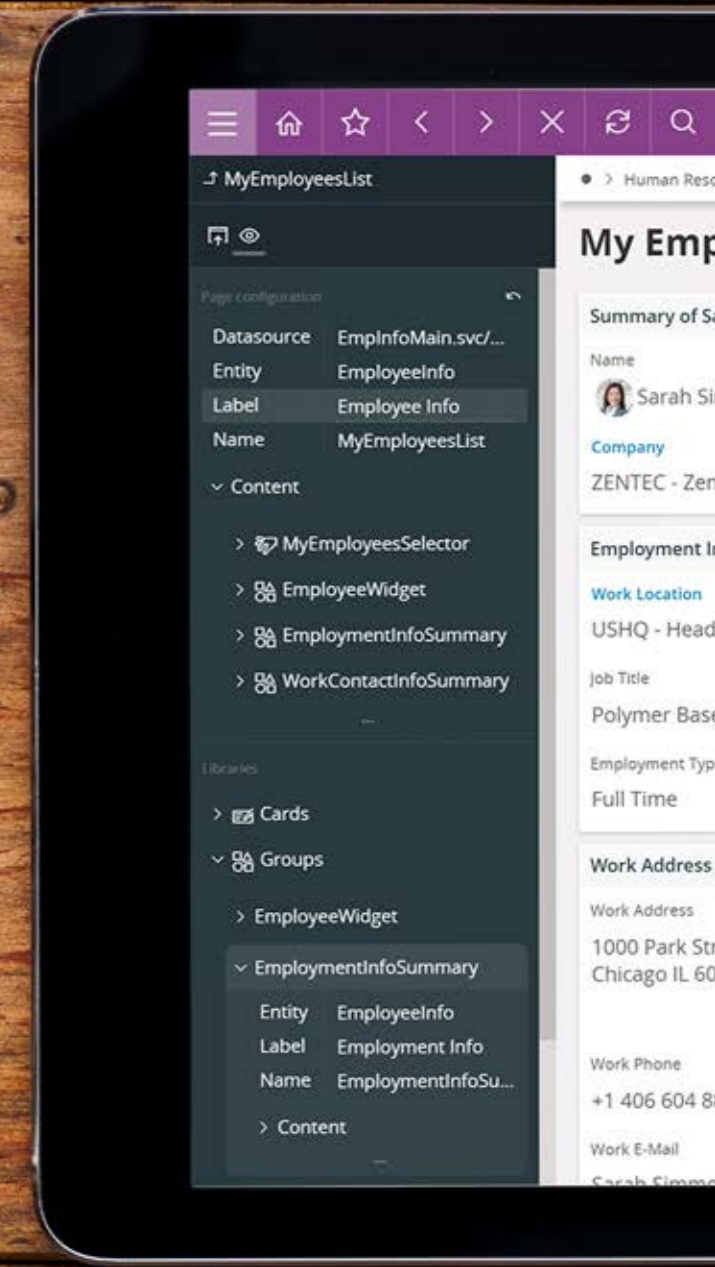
MyEmployeesList

Page configuration

| Datasource | EmpInfoMain.svc/... |
|---|---|
| Entity | EmployeeInfo |
| Label | Employee Info |
| Name | MyEmployeesList |

Content

> MyEmployeesSelector

> EmployeeWidget

> EmploymentInfoSummary

> WorkContactInfoSummary

...

Libraries

> Cards

Groups

> EmployeeWidget

EmploymentInfoSummary

| Entity | EmployeeInfo |
|---|---|
| Label | Employment Info |
| Name | EmploymentInfoSu... |

> Content

...

> Human Reso

My Emp

Summary of Sa

Name

Sarah Si

Company

ZENTEC - Zen

Employment I

Work Location

USHQ - Head

Job Title

Polymer Base

Employment Typ

Full Time

Work Address

Work Address

1000 Park Str
Chicago IL 60

Work Phone

+1 406 604 8

Work E-Mail

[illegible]